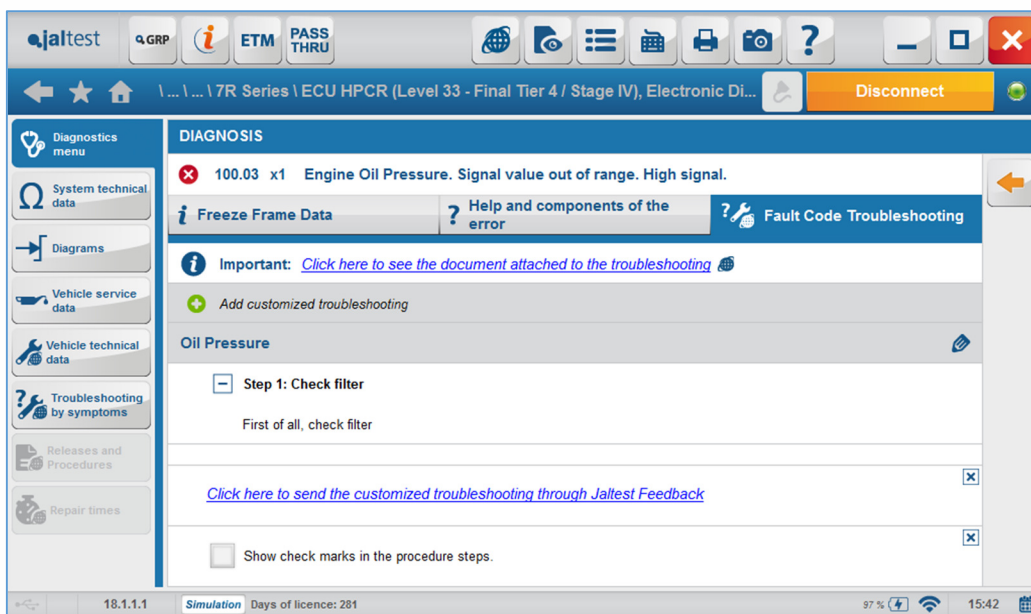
jaltest GRP ETM PASS THRU

\ ... \ ... \ 7R Series \ ECU HPCR (Level 33 - Final Tier 4 / Stage IV), Electronic Di...

Disconnect

Diagnostics menu

System technical data

Diagrams

Vehicle service data

Vehicle technical data

Troubleshooting by symptoms

Releases and Procedures

Repair times

DIAGNOSIS

100.03 x1 Engine Oil Pressure. Signal value out of range. High signal.

Freeze Frame Data

Help and components of the error

Fault Code Troubleshooting

Important: Click here to see the document attached to the troubleshooting

Add customized troubleshooting

Oil Pressure

Step 1: Check filter

First of all, check filter

Click here to send the customized troubleshooting through Jaltest Feedback

Show check marks in the procedure steps.

18.1.1.1 Simulation Days of licence: 281 97 % 15:42